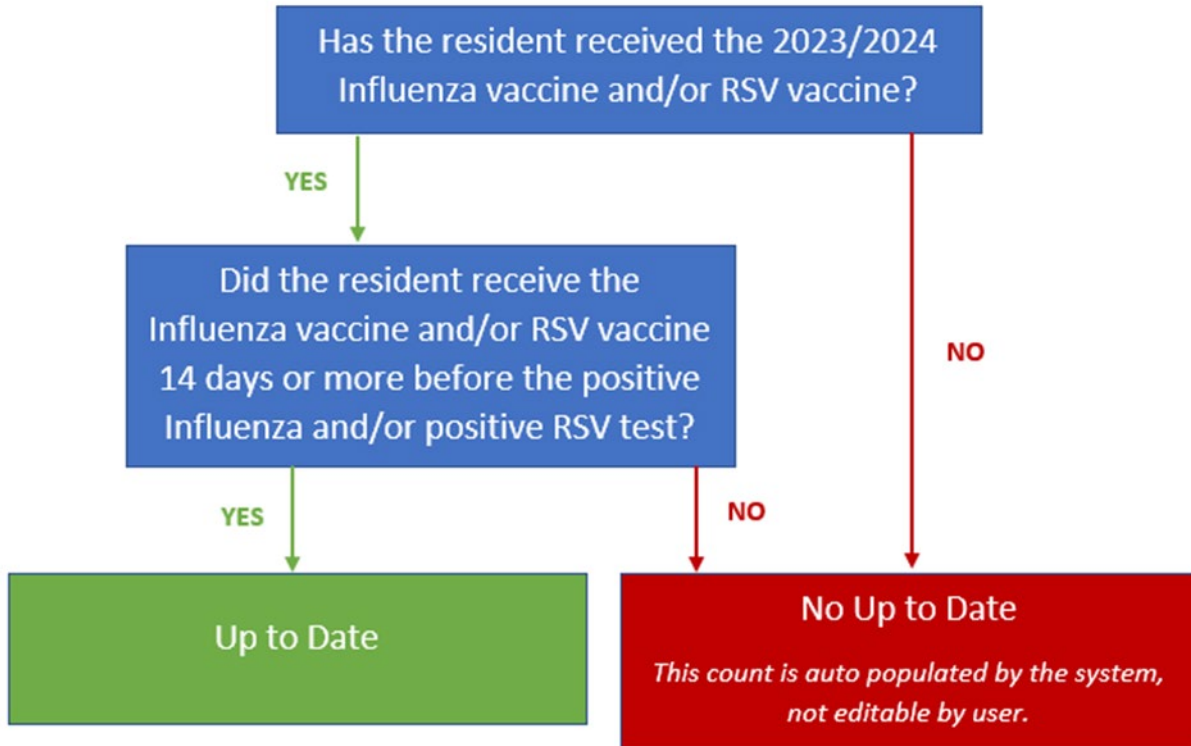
Has the resident received the 2023/2024 Influenza vaccine and/or RSV vaccine?

YES

NO

Did the resident receive the Influenza vaccine and/or RSV vaccine 14 days or more before the positive Influenza and/or positive RSV test?

YES

NO

Up to Date

No Up to Date

*This count is auto populated by the system, not editable by user.*